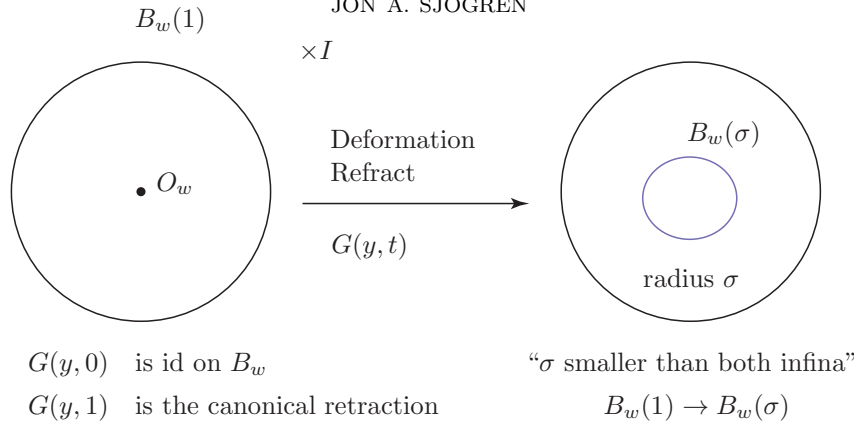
JON A. SJOGREN

$B_w(1)$

$\times I$

$O_w$

Deformation
Refract

$G(y,t)$

$B_w(\sigma)$

radius $\sigma$

$G(y,0)$ is id on $B_w$

$G(y,1)$ is the canonical retraction

"$\sigma$ smaller than both infina"

$B_w(1) \to B_w(\sigma)$